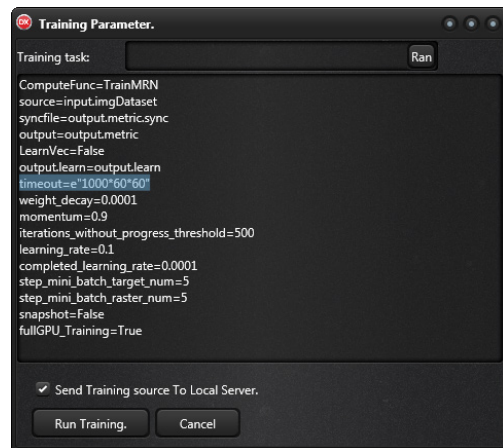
Training Parameter.

Training task:

Ran

ComputeFunc=TrainMRN
source=input.imgDataset
syncfile=output.metric.sync
output=output.metric
LearnVec=False
output.learn=output.learn
timeout=e"1000*60*60"
weight_decay=0.0001
momentum=0.9
iterations_without_progress_threshold=500
learning_rate=0.1
completed_learning_rate=0.0001
step_mini_batch_target_num=5
step_mini_batch_raster_num=5
snapshot=False
fullGPU_Training=True

Send Training source To Local Server.

Run Training.

Cancel